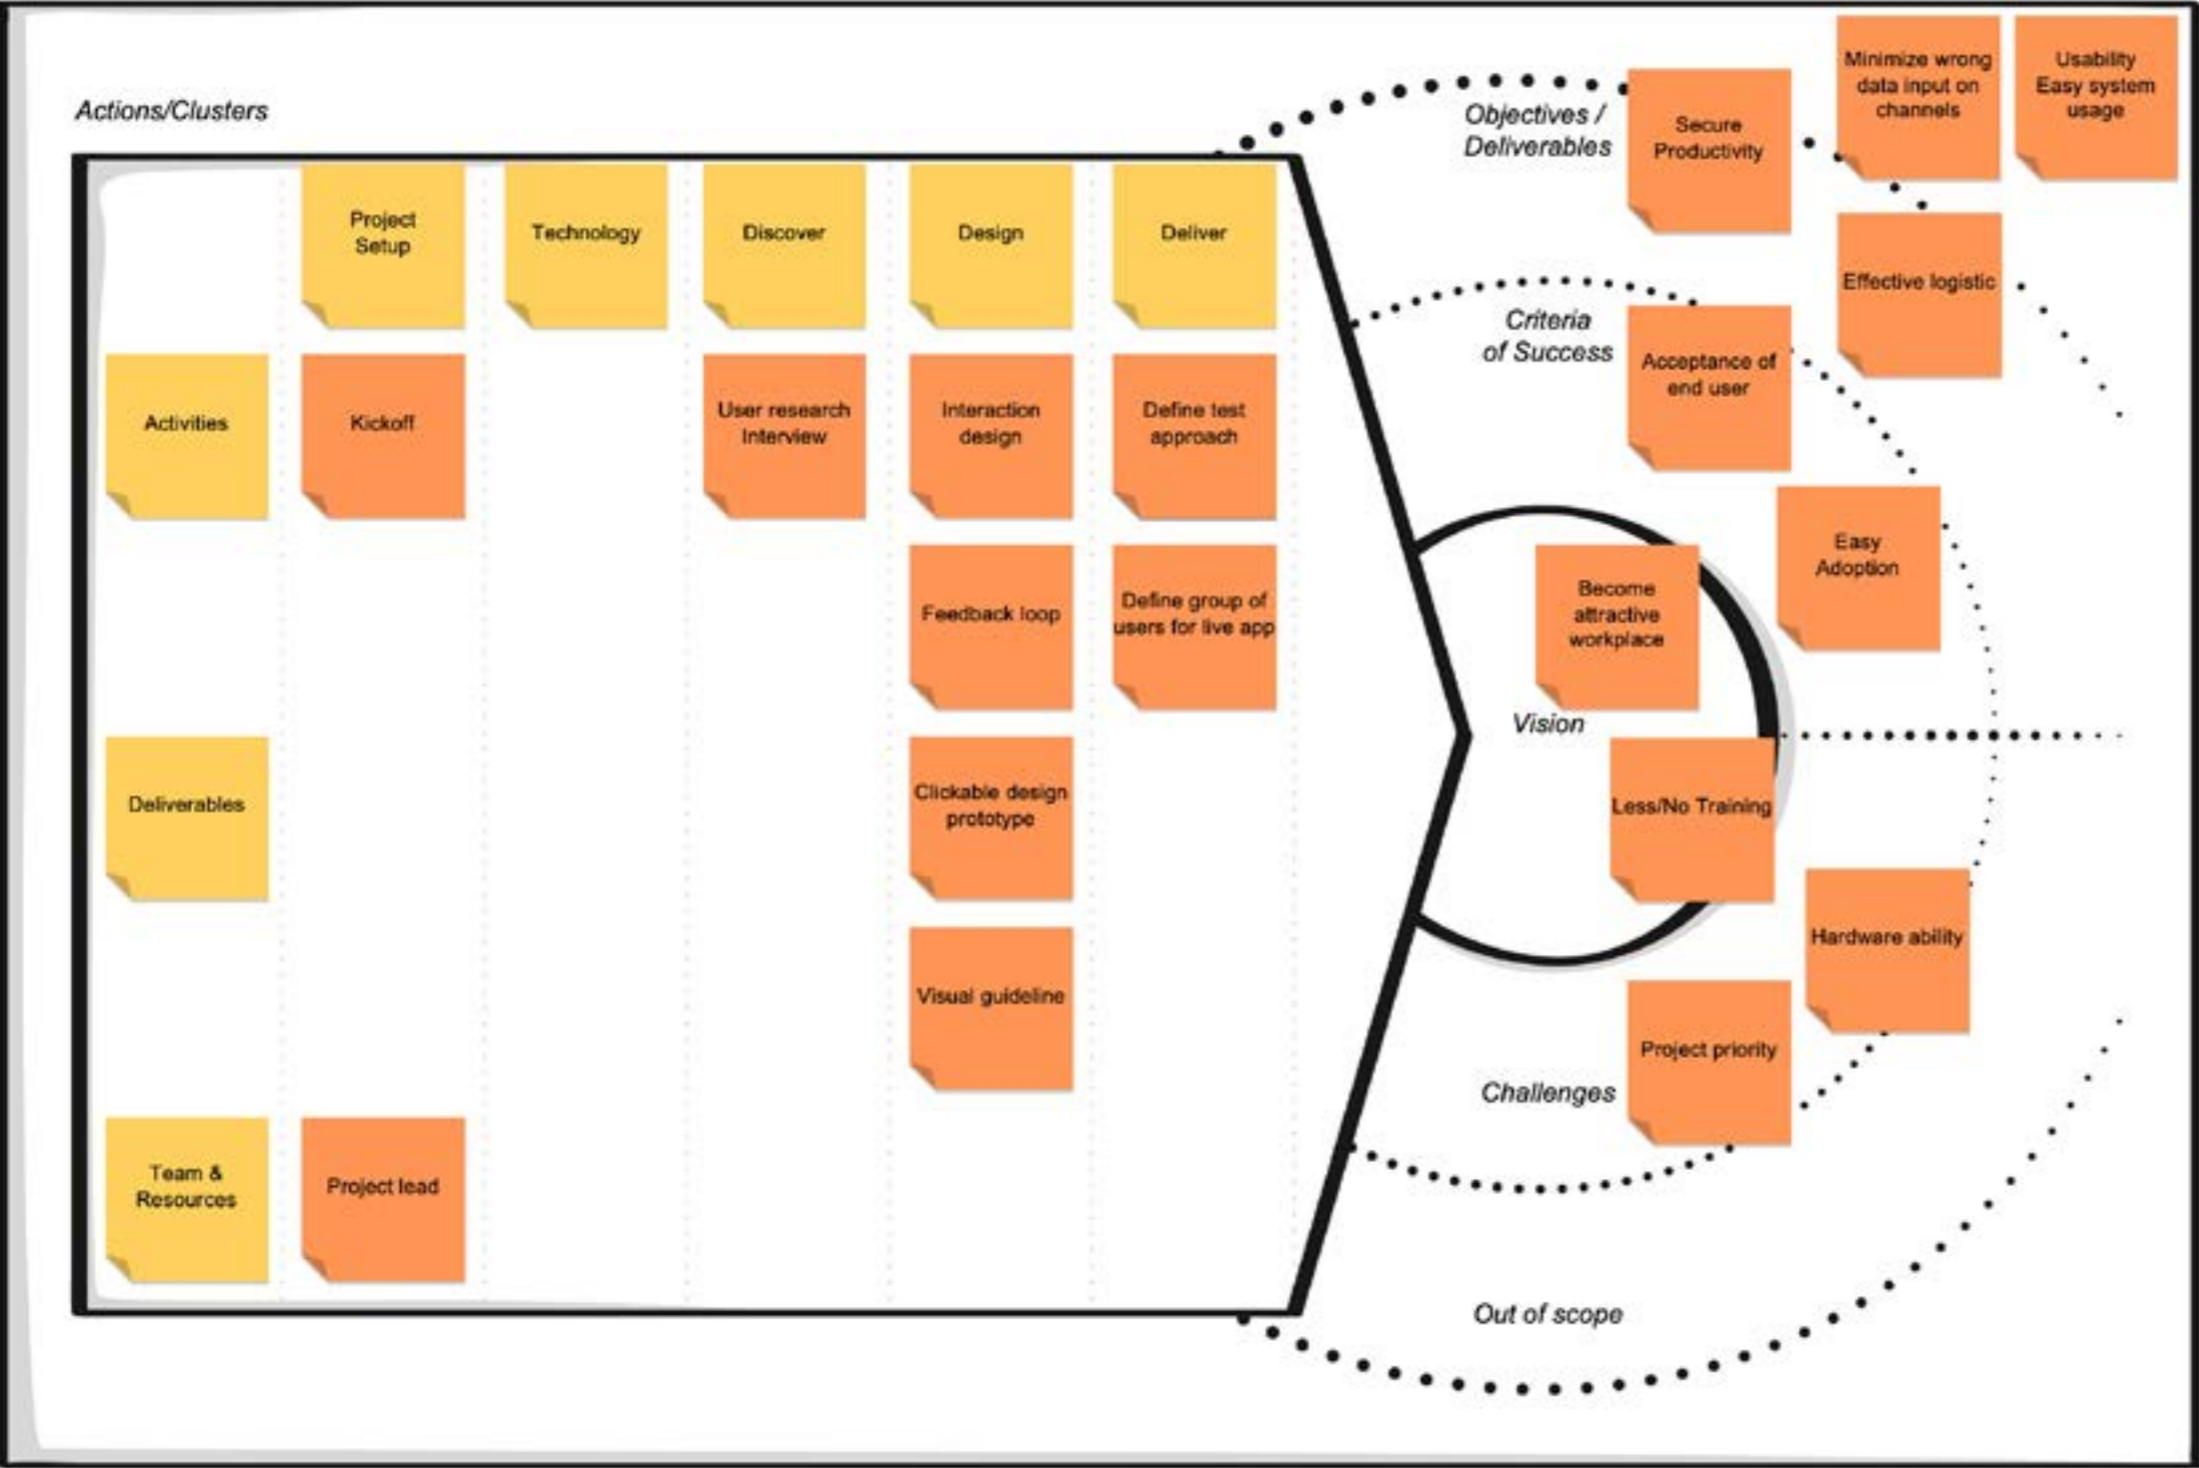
Actions/Clusters

| | Project Setup | Technology | Discover | Design | Deliver |
|---|---|---|---|---|---|
| Activities | Kickoff | | User research Interview | Interaction design | Define test approach |
| | | | | Feedback loop | Define group of users for live app |
| Deliverables | | | | Clickable design prototype | |
| | | | | Visual guideline | |
| Team & Resources | Project lead | | | | |

Objectives / Deliverables

Secure Productivity

Minimize wrong data input on channels

Usability Easy system usage

Effective logistic

Criteria of Success

Acceptance of end user

Easy Adoption

Become attractive workplace

Vision

Less/No Training

Hardware ability

Project priority

Challenges

Out of scope